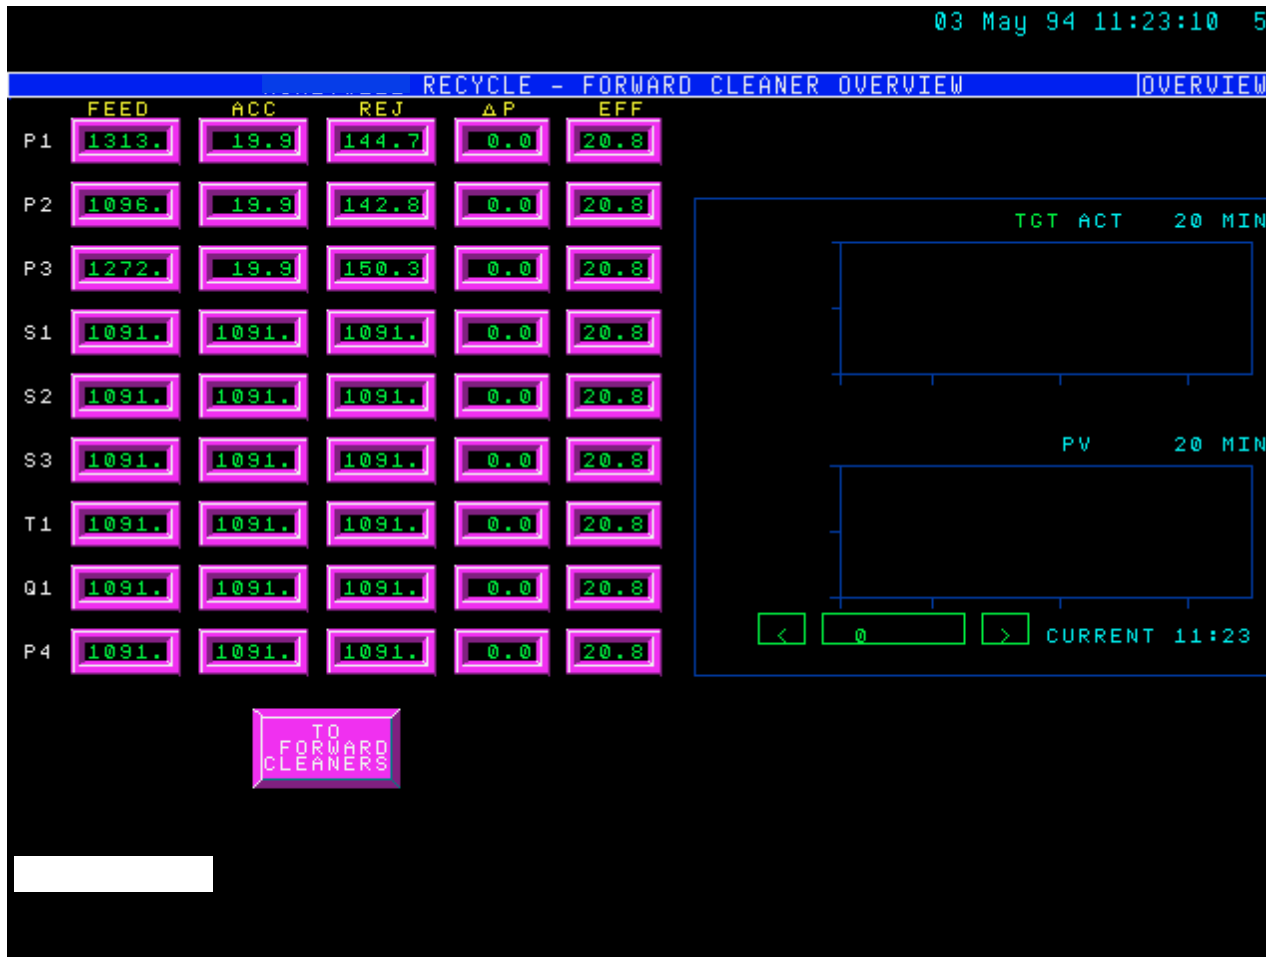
03 May 94 11:23:10 5

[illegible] RECYCLE - FORWARD CLEANER OVERVIEW OVERVIEW

| | FEED | ACC | REJ | ΔP | EFF |
|---|---|---|---|---|---|
| P1 | 1313. | 19.9 | 144.7 | 0.0 | 20.8 |
| P2 | 1096. | 19.9 | 142.8 | 0.0 | 20.8 |
| P3 | 1272. | 19.9 | 150.3 | 0.0 | 20.8 |
| S1 | 1091. | 1091. | 1091. | 0.0 | 20.8 |
| S2 | 1091. | 1091. | 1091. | 0.0 | 20.8 |
| S3 | 1091. | 1091. | 1091. | 0.0 | 20.8 |
| T1 | 1091. | 1091. | 1091. | 0.0 | 20.8 |
| Q1 | 1091. | 1091. | 1091. | 0.0 | 20.8 |
| P4 | 1091. | 1091. | 1091. | 0.0 | 20.8 |

TGT ACT 20 MIN

PV 20 MIN

< 0 > CURRENT 11:23

TO FORWARD CLEANERS